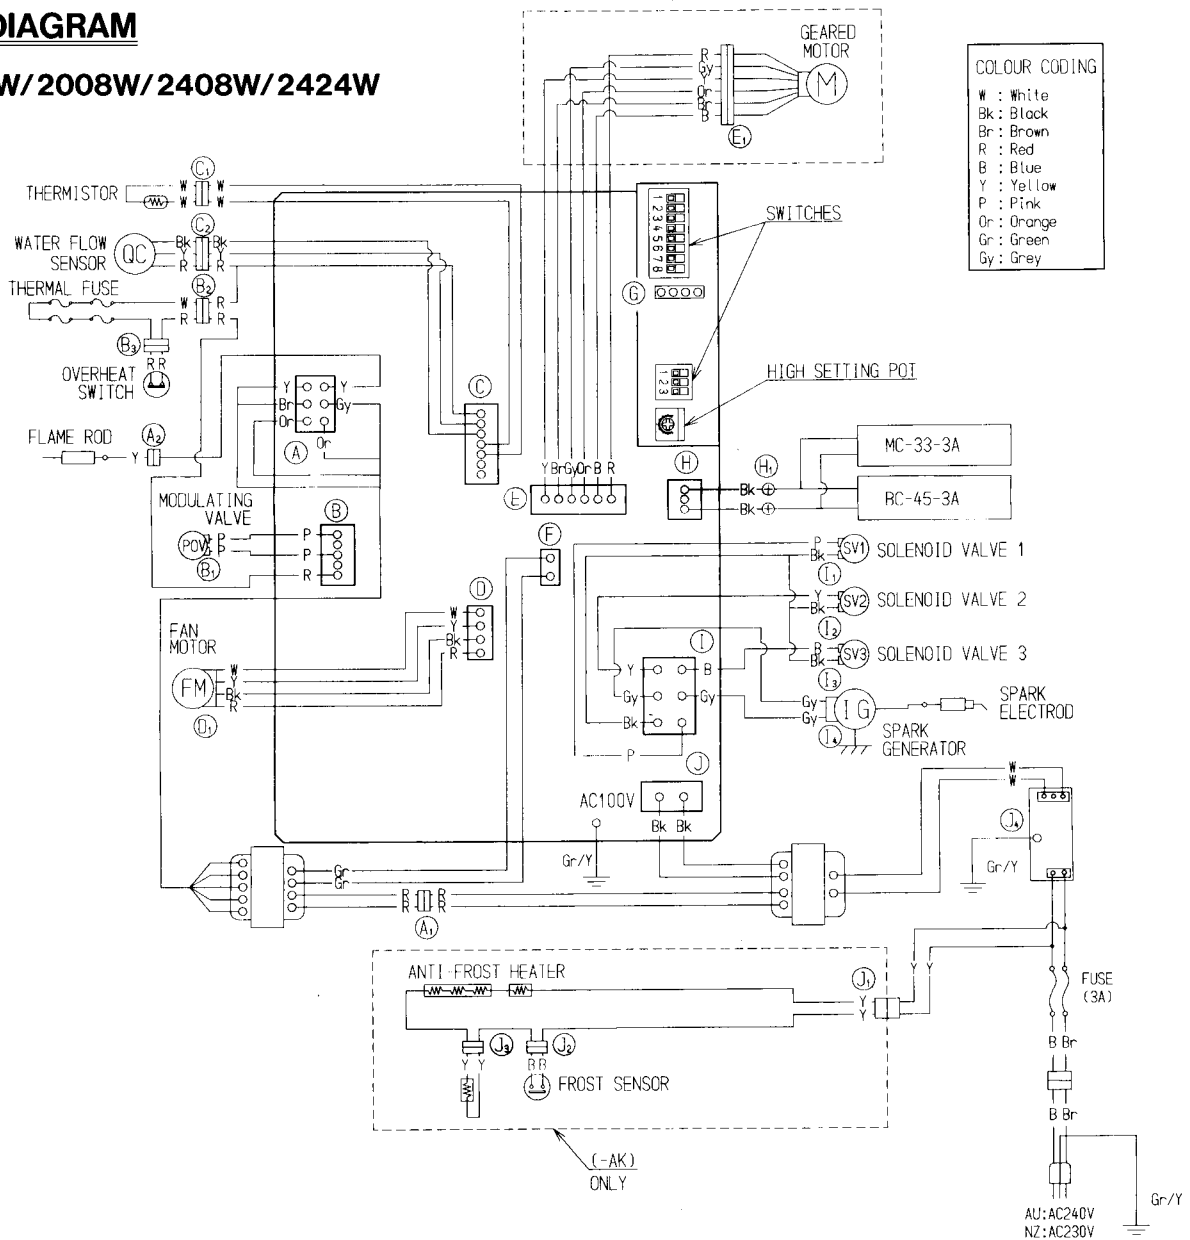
DIAGRAM

W/2008W/2408W/2424W

GEARED MOTOR
R
Gy
Y
Or
Br
B
M
$E_1$

COLOUR CODING
W : White
Bk : Black
Br : Brown
R : Red
B : Blue
Y : Yellow
P : Pink
Or : Orange
Gr : Green
Gy : Grey

THERMISTOR
$C_1$
W W
W W

WATER FLOW SENSOR
QC
$C_2$
Bk Bk
Y Y
R R

THERMAL FUSE
$B_2$
W R
R R

$B_3$
R R
OVERHEAT SWITCH

SWITCHES
1 2 3 4 5 6 7 8
G

HIGH SETTING POT
1 2 3

Y Y
Br Gy
Or
Or
A
C

FLAME ROD
$A_2$
Y

MODULATING VALVE
B
POV
P P
P P
R
$B_1$

Y Br Gy Or B R
E

H
$H_1$
Bk
Bk
MC-33-3A
RC-45-3A

F

P
Bk
SV1 SOLENOID VALVE 1
$I_1$
Y
Bk
SV2 SOLENOID VALVE 2
$I_2$
B
Bk
SV3 SOLENOID VALVE 3
$I_3$

D
W
Y
Bk
R

FAN MOTOR
FM
W
Y
Bk
R
$D_1$

I
Y B
Gy Gy
Bk
Gy
Gy
IG
$I_4$
SPARK ELECTROD
SPARK GENERATOR

P
J
AC100V
Bk Bk

Gr/Y

Gr
Gr
R R
R R
$A_1$

W
W
$J_4$
Gr/Y

ANTI-FROST HEATER
$J_1$
Y
Y
Y Y
$J_3$
$J_2$
Y Y
B B
FROST SENSOR

FUSE (3A)
B Br
B Br

(-AK) ONLY

AU:AC240V
NZ:AC230V
Gr/Y